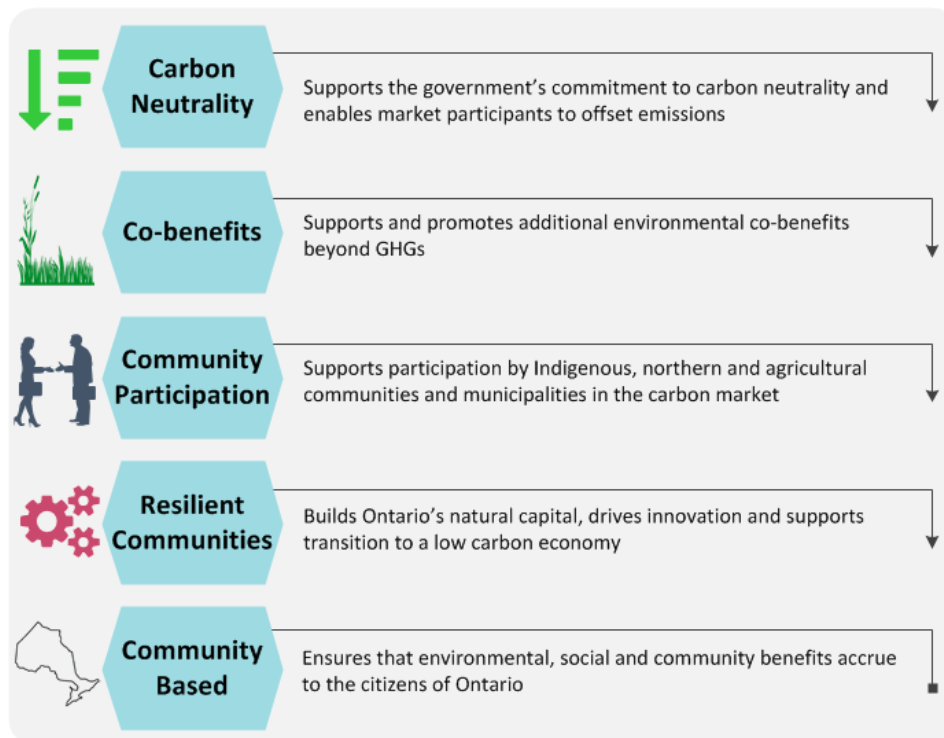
Carbon Neutrality

Supports the government’s commitment to carbon neutrality and enables market participants to offset emissions

Co-benefits

Supports and promotes additional environmental co-benefits beyond GHGs

Community Participation

Supports participation by Indigenous, northern and agricultural communities and municipalities in the carbon market

Resilient Communities

Builds Ontario’s natural capital, drives innovation and supports transition to a low carbon economy

Community Based

Ensures that environmental, social and community benefits accrue to the citizens of Ontario